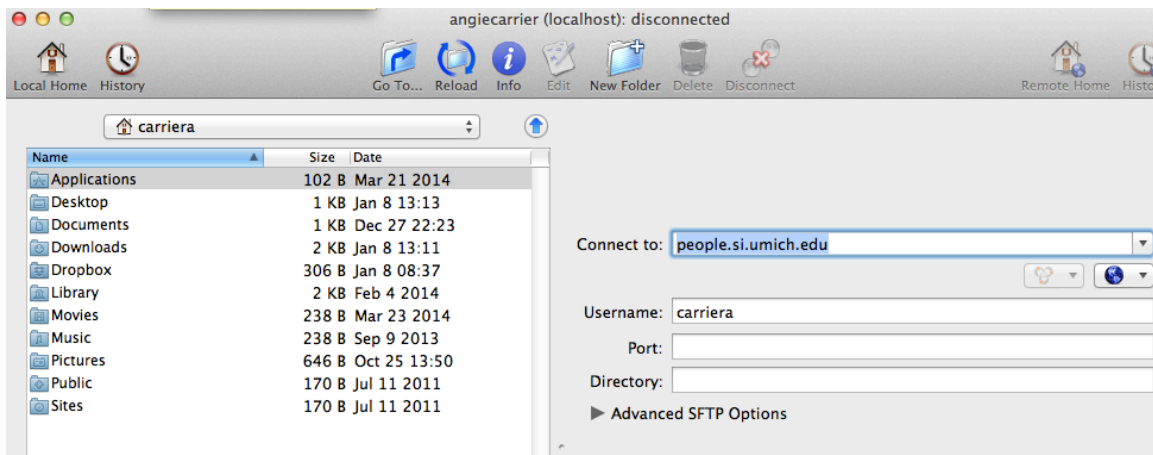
angiecarrier (localhost): disconnected

Local Home History Go To... Reload Info Edit New Folder Delete Disconnect Remote Home Histo

carriera

| Name | Size | Date |
|---|---|---|
| Applications | 102 B | Mar 21 2014 |
| Desktop | 1 KB | Jan 8 13:13 |
| Documents | 1 KB | Dec 27 22:23 |
| Downloads | 2 KB | Jan 8 13:11 |
| Dropbox | 306 B | Jan 8 08:37 |
| Library | 2 KB | Feb 4 2014 |
| Movies | 238 B | Mar 23 2014 |
| Music | 238 B | Sep 9 2013 |
| Pictures | 646 B | Oct 25 13:50 |
| Public | 170 B | Jul 11 2011 |
| Sites | 170 B | Jul 11 2011 |

Connect to: people.si.umich.edu

Username: carriera

Port:

Directory:

Advanced SFTP Options